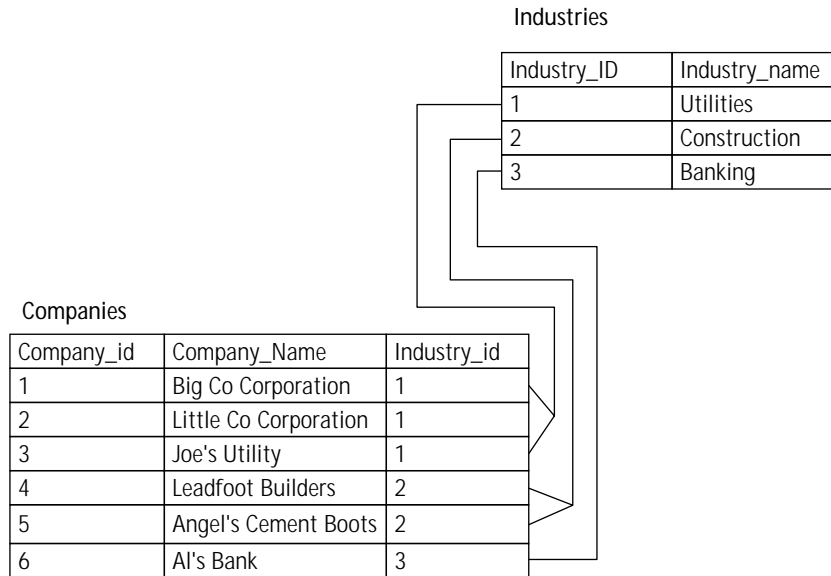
Industries

| Industry_ID | Industry_name |
|---|---|
| 1 | Utilities |
| 2 | Construction |
| 3 | Banking |

Companies

| Company_id | Company_Name | Industry_id |
|---|---|---|
| 1 | Big Co Corporation | 1 |
| 2 | Little Co Corporation | 1 |
| 3 | Joe's Utility | 1 |
| 4 | Leadfoot Builders | 2 |
| 5 | Angel's Cement Boots | 2 |
| 6 | Al's Bank | 3 |